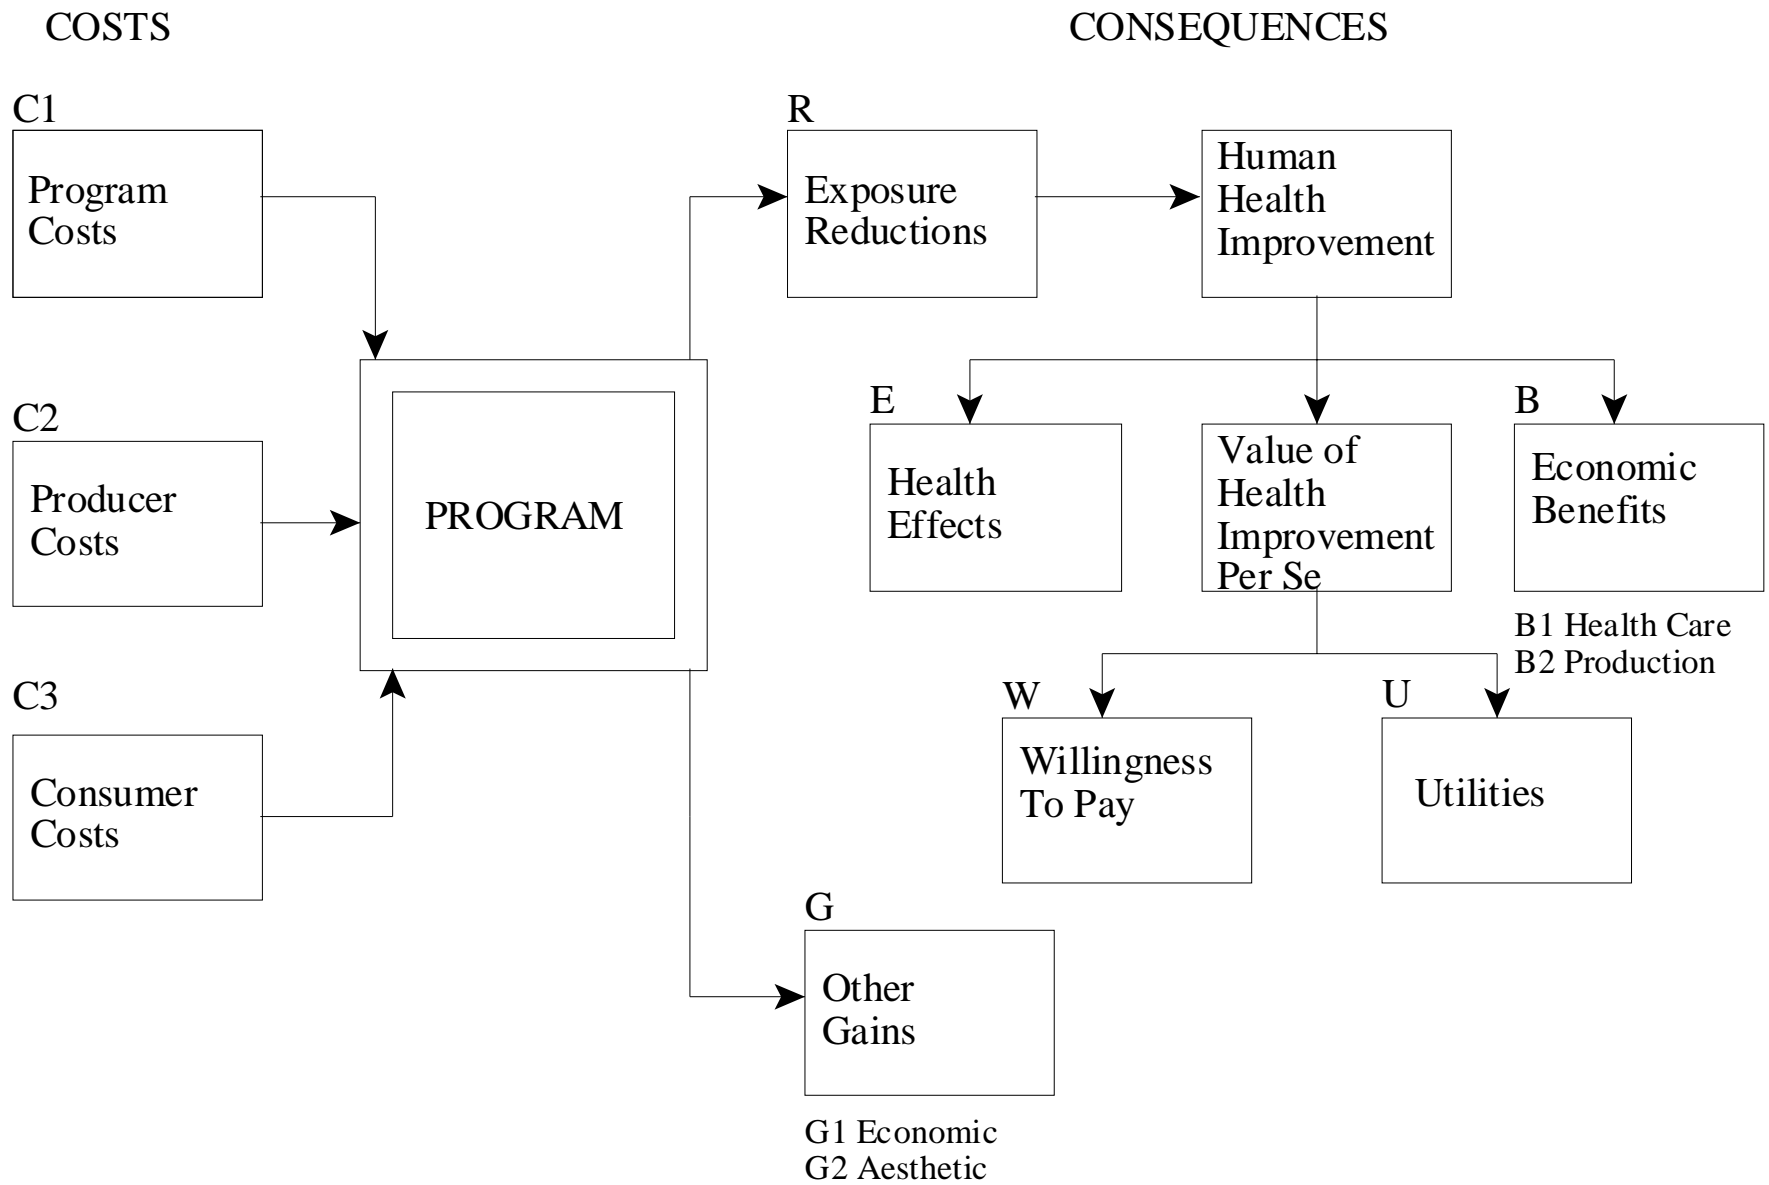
COSTS

CONSEQUENCES

C1
Program Costs

C2
Producer Costs

C3
Consumer Costs

PROGRAM

R
Exposure Reductions

Human Health Improvement

E
Health Effects

Value of Health Improvement Per Se

B
Economic Benefits

B1 Health Care
B2 Production

W
Willingness To Pay

U
Utilities

G
Other Gains

G1 Economic
G2 Aesthetic